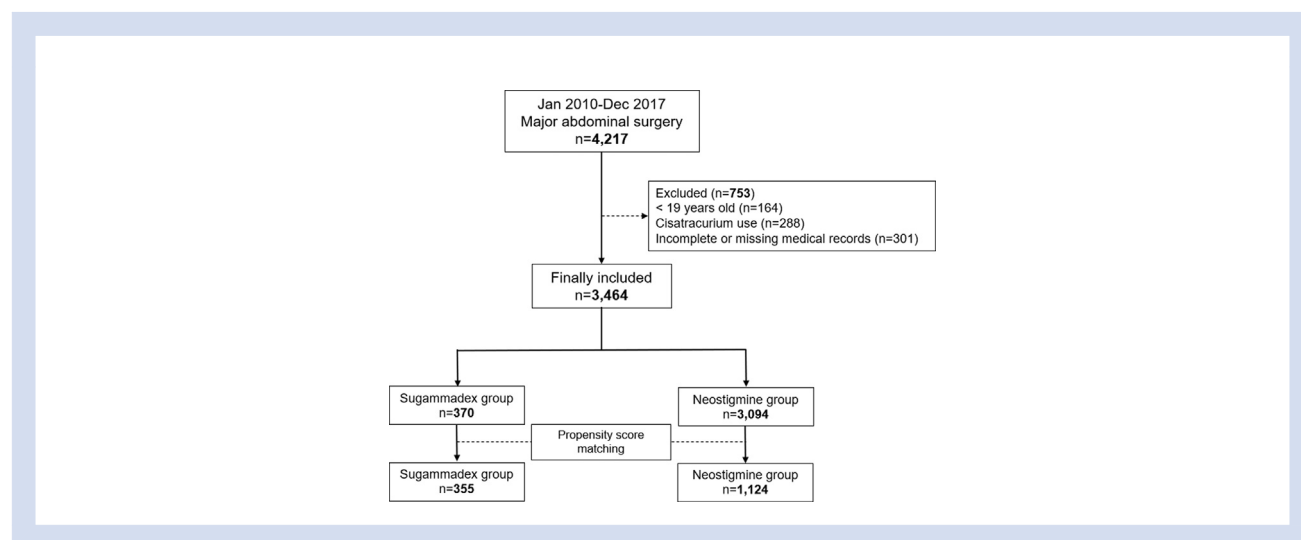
Jan 2010-Dec 2017
Major abdominal surgery
n=4,217

Excluded (n=753)
< 19 years old (n=164)
Cisatracurium use (n=288)
Incomplete or missing medical records (n=301)

Finally included
n=3,464

Sugammadex group
n=370

Neostigmine group
n=3,094

Propensity score matching

Sugammadex group
n=355

Neostigmine group
n=1,124